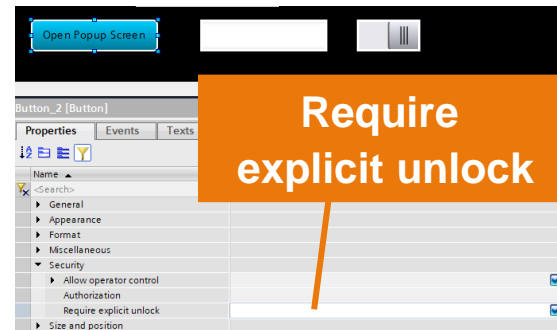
Open Popup Screen

Button_2 [Button]

Properties | Events | Texts

Name ▲

<Search>

General

Appearance

Format

Miscellaneous

Security

Allow operator control

Authorization

Require explicit unlock

Size and position

Require explicit unlock